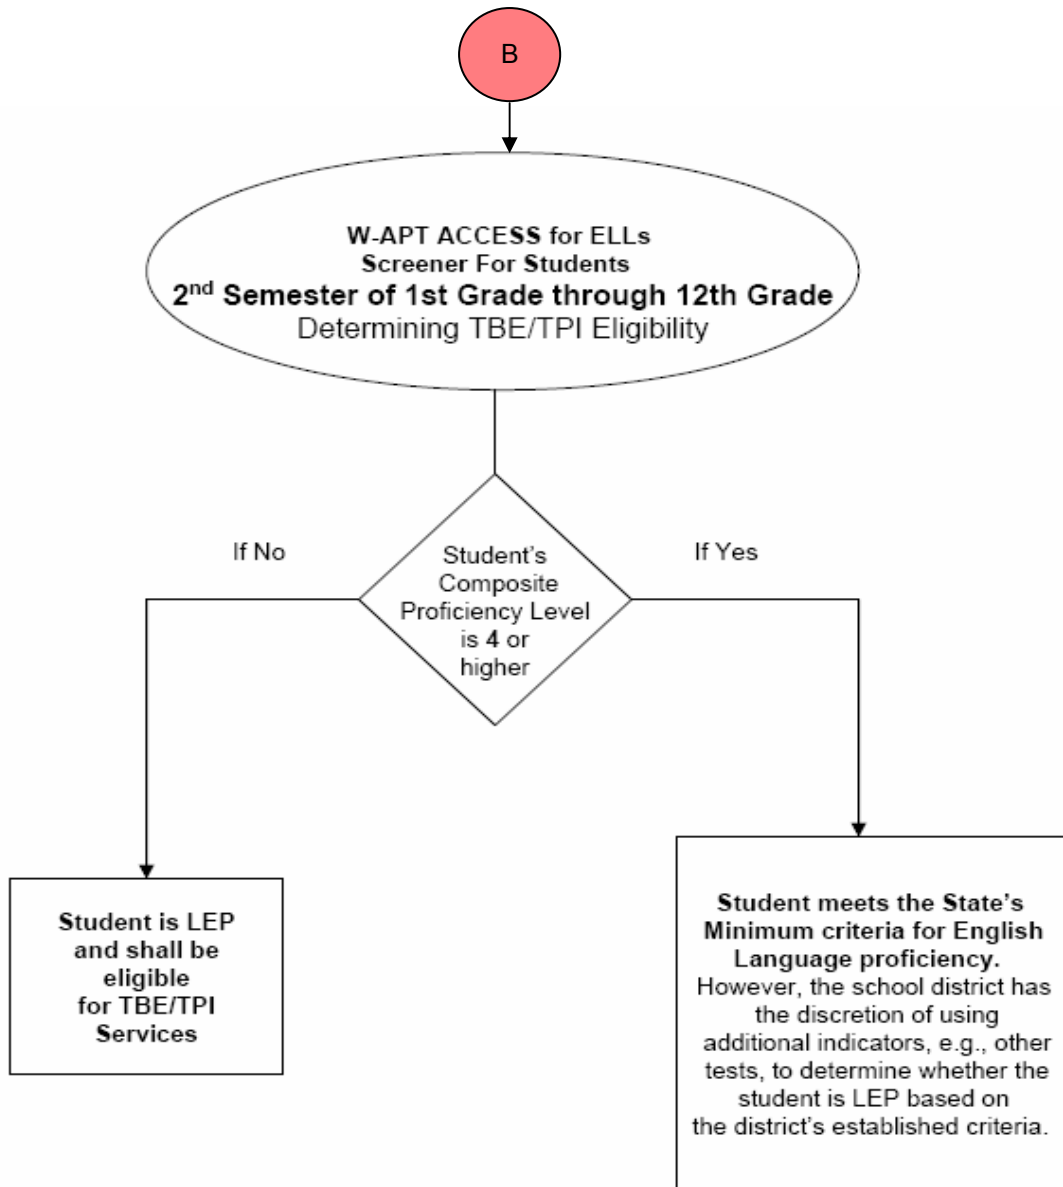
B

W-APT ACCESS for ELLs
Screener For Students
2$^{nd}$ Semester of 1st Grade through 12th Grade
Determining TBE/TPI Eligibility

If No

Student's Composite Proficiency Level is 4 or higher

If Yes

Student is LEP and shall be eligible for TBE/TPI Services

Student meets the State's Minimum criteria for English Language proficiency. However, the school district has the discretion of using additional indicators, e.g., other tests, to determine whether the student is LEP based on the district's established criteria.